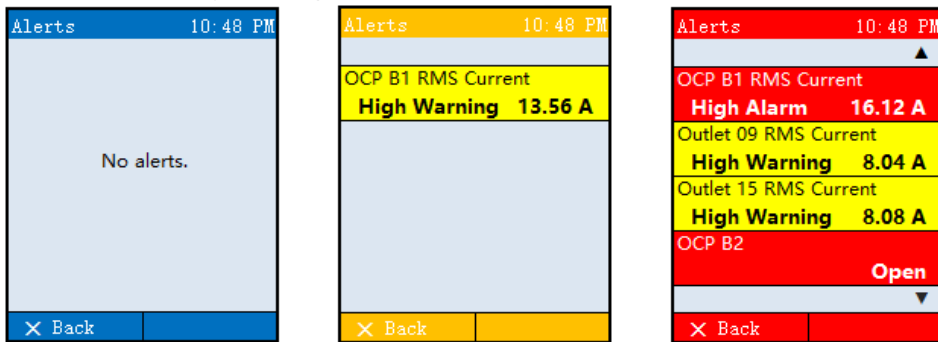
Alerts 10:48 PM

No alerts.

✕ Back

Alerts 10:48 PM

OCP B1 RMS Current
High Warning 13.56 A

✕ Back

Alerts 10:48 PM

▲

OCP B1 RMS Current
High Alarm 16.12 A

Outlet 09 RMS Current
High Warning 8.04 A

Outlet 15 RMS Current
High Warning 8.08 A

OCP B2
Open

▼

✕ Back